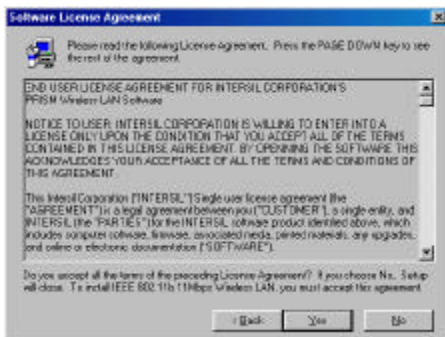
Software License Agreement

Please read the following License Agreement. Press the PAGE DOWN key to see the rest of the agreement.

END USER LICENSE AGREEMENT FOR INTERSIL CORPORATION'S PRISM Wireless LAN Software

NOTICE TO USER: INTERSIL CORPORATION IS WILLING TO ENTER INTO A LICENSE ONLY UPON THE CONDITION THAT YOU ACCEPT ALL OF THE TERMS CONTAINED IN THIS LICENSE AGREEMENT. BY OPENNING THE SOFTWARE THIS ACKNOWLEDGES YOUR ACCEPTANCE OF ALL THE TERMS AND CONDITIONS OF THIS AGREEMENT.

This Intersil Corporation ("INTERSIL") Single user license agreement (the "AGREEMENT") is a legal agreement between you ("CUSTOMER"), a single entity, and INTERSIL (the "PARTIES") for the INTERSIL software product identified above, which includes computer software, firmware, associated media, printed materials, any upgrades, and online or electronic documentation ("SOFTWARE").

Do you accept all the terms of the preceding License Agreement? If you choose No, Setup will close. To install IEEE 802.11b 11Mbps Wireless LAN, you must accept this agreement.

< Back Yes No